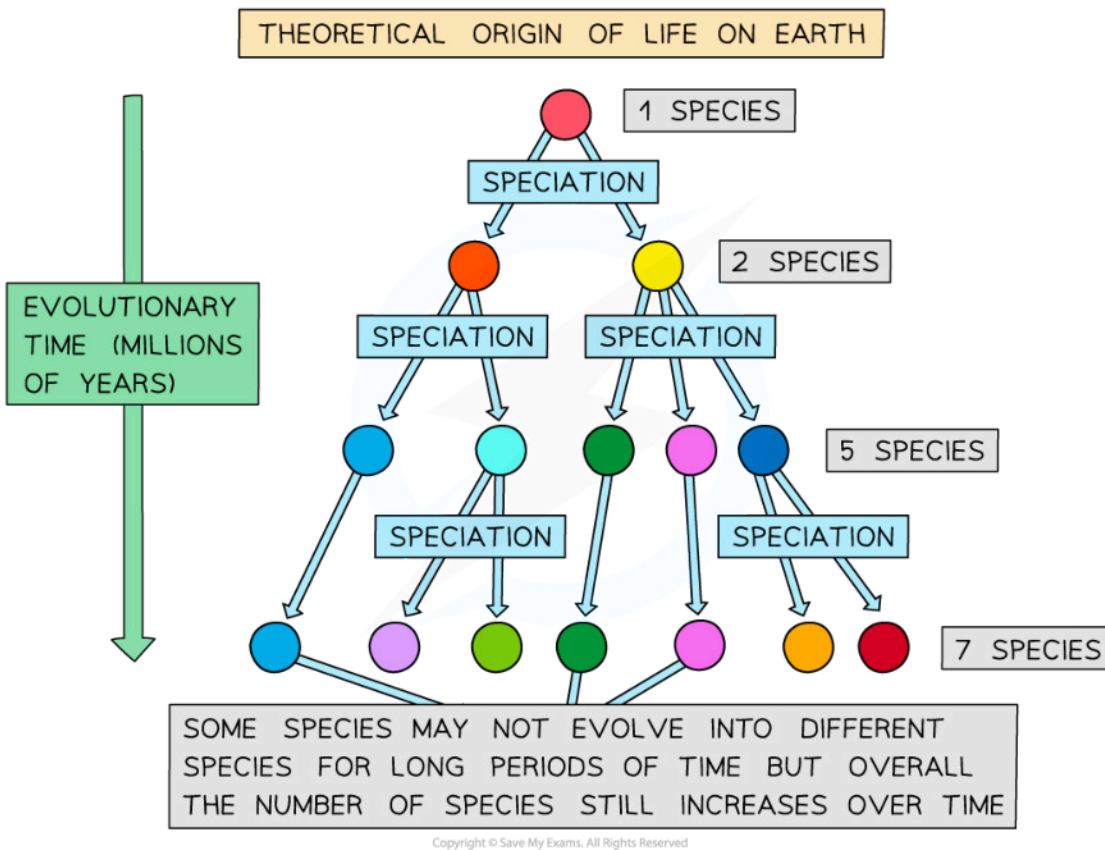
THEORETICAL ORIGIN OF LIFE ON EARTH

1 SPECIES

SPECIATION

2 SPECIES

EVOLUTIONARY TIME (MILLIONS OF YEARS)

SPECIATION

SPECIATION

5 SPECIES

SPECIATION

SPECIATION

7 SPECIES

SOME SPECIES MAY NOT EVOLVE INTO DIFFERENT SPECIES FOR LONG PERIODS OF TIME BUT OVERALL THE NUMBER OF SPECIES STILL INCREASES OVER TIME

Copyright © Save My Exams. All Rights Reserved